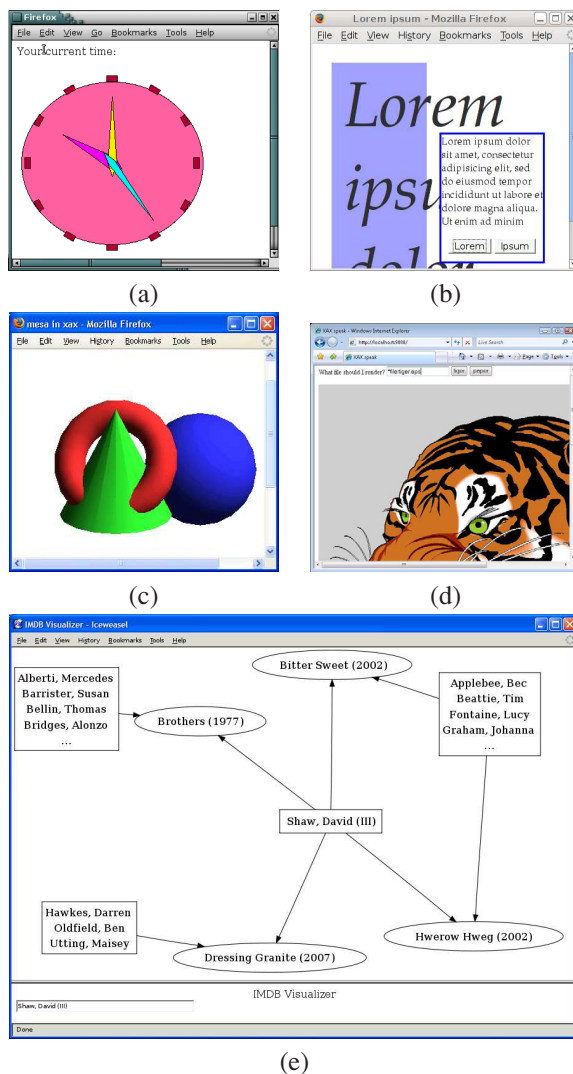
Firefox
File Edit View Go Bookmarks Tools Help
Your current time:

(a)

Lorem ipsum - Mozilla Firefox
File Edit View History Bookmarks Tools Help
Lorem ipsu dolor
Lorem ipsum dolor sit amet, consectetur adipisicing elit, sed do eiusmod tempor incididunt ut labore et dolore magna aliqua. Ut enim ad minim
Lorem Ipsum

(b)

mesa in xax - Mozilla Firefox
File Edit View History Bookmarks Tools Help

(c)

XAX speak - Windows Internet Explorer
http://localhost:8000/
Live Search
XAX speak
Page Tools
What file should I render? tiger.eps
(d)

IMDB Visualizer - Iceweasel
File Edit View History Bookmarks Tools Help
Bitter Sweet (2002)
Alberti, Mercedes
Barrister, Susan
Bellin, Thomas
Bridges, Alonzo
...
Brothers (1977)
Applebee, Bec
Beattie, Tim
Fontaine, Lucy
Graham, Johanna
...
Shaw, David (III)
Hawkes, Darren
Oldfield, Ben
Utting, Maisey
Hwerow Hweg (2002)
Dressing Granite (2007)
IMDB Visualizer
Shaw, David (III)
Done

(e)